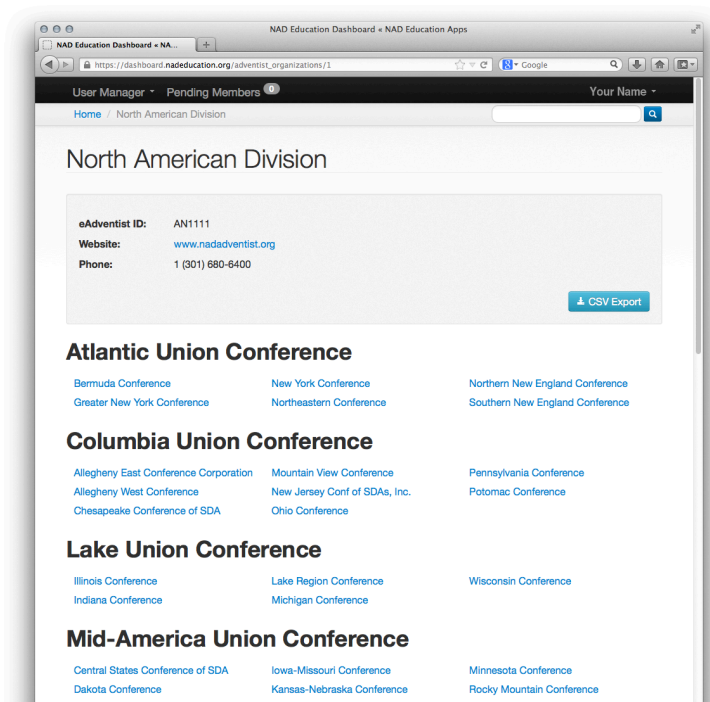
NAD Education Dashboard « NAD Education Apps

NAD Education Dashboard « NA...

https://dashboard.nadeducation.org/adventist_organizations/1

Google

User Manager ▾ Pending Members 0

Your Name ▾

Home / North American Division

North American Division

eAdventist ID: AN1111

Website: www.nadadventist.org

Phone: 1 (301) 680-6400

CSV Export

Atlantic Union Conference

Bermuda Conference
Greater New York Conference
New York Conference
Northeastern Conference
Northern New England Conference
Southern New England Conference

Columbia Union Conference

Allegheny East Conference Corporation
Allegheny West Conference
Chesapeake Conference of SDA
Mountain View Conference
New Jersey Conf of SDAs, Inc.
Ohio Conference
Pennsylvania Conference
Potomac Conference

Lake Union Conference

Illinois Conference
Indiana Conference
Lake Region Conference
Michigan Conference
Wisconsin Conference

Mid-America Union Conference

Central States Conference of SDA
Dakota Conference
Iowa-Missouri Conference
Kansas-Nebraska Conference
Minnesota Conference
Rocky Mountain Conference